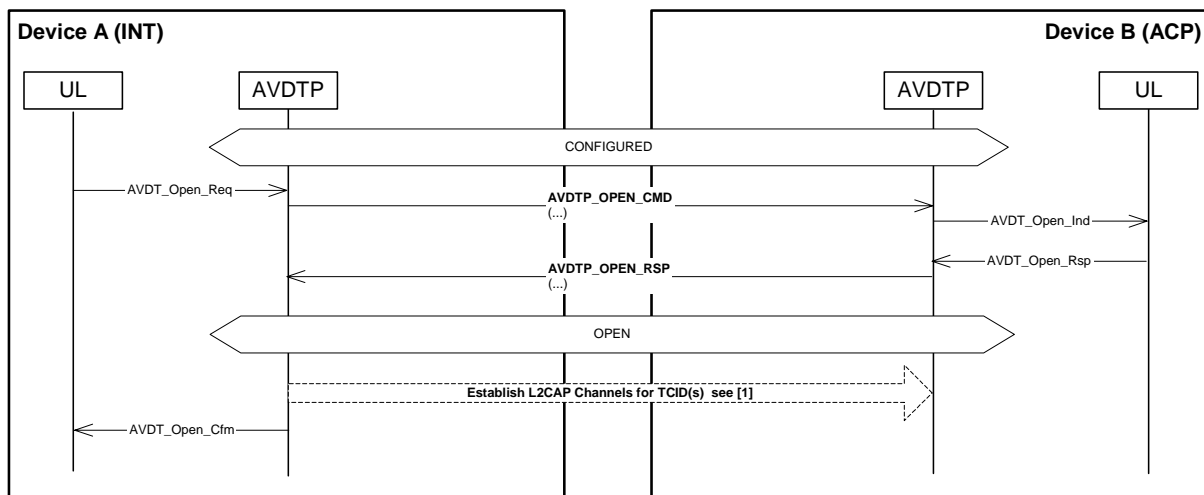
Device A (INT)

Device B (ACP)

UL

AVDTP

AVDTP

UL

CONFIGURED

AVDT_Open_Req

AVDTP_OPEN_CMD
(...)

AVDT_Open_Ind

AVDT_Open_Rsp

AVDTP_OPEN_RSP
(...)

OPEN

Establish L2CAP Channels for TCID(s) see [1]

AVDT_Open_Cfm